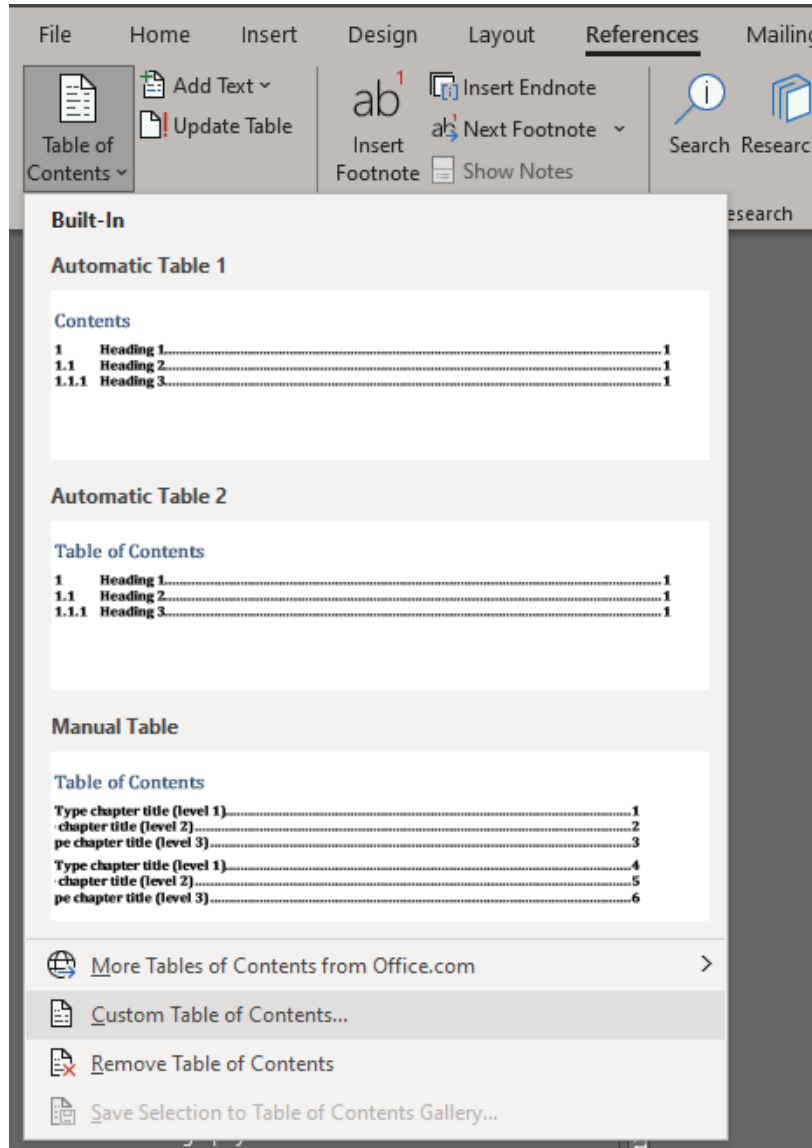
File Home Insert Design Layout References Mailing

Table of Contents

Add Text

Update Table

Insert Footnote

Insert Endnote

Next Footnote

Show Notes

Search Researc

esearch

Built-In

Automatic Table 1

Contents

1 Heading 1........................................1
1.1 Heading 2........................................1
1.1.1 Heading 3........................................1

Automatic Table 2

Table of Contents

1 Heading 1........................................1
1.1 Heading 2........................................1
1.1.1 Heading 3........................................1

Manual Table

Table of Contents

Type chapter title (level 1)........................................1
chapter title (level 2)........................................2
pe chapter title (level 3)........................................3
Type chapter title (level 1)........................................4
chapter title (level 2)........................................5
pe chapter title (level 3)........................................6

More Tables of Contents from Office.com

Custom Table of Contents...

Remove Table of Contents

Save Selection to Table of Contents Gallery...